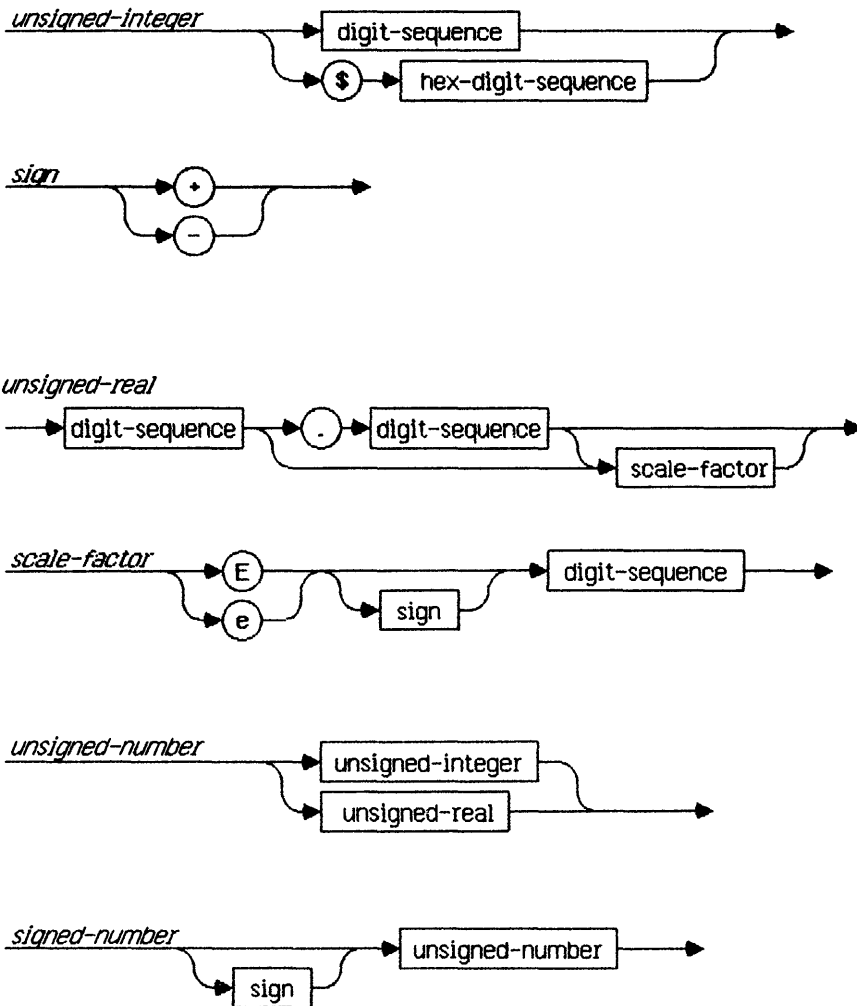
unsigned-integer

digit-sequence

$

hex-digit-sequence

sign

+

-

unsigned-real

digit-sequence

.

digit-sequence

scale-factor

scale-factor

E

e

sign

digit-sequence

unsigned-number

unsigned-integer

unsigned-real

signed-number

sign

unsigned-number